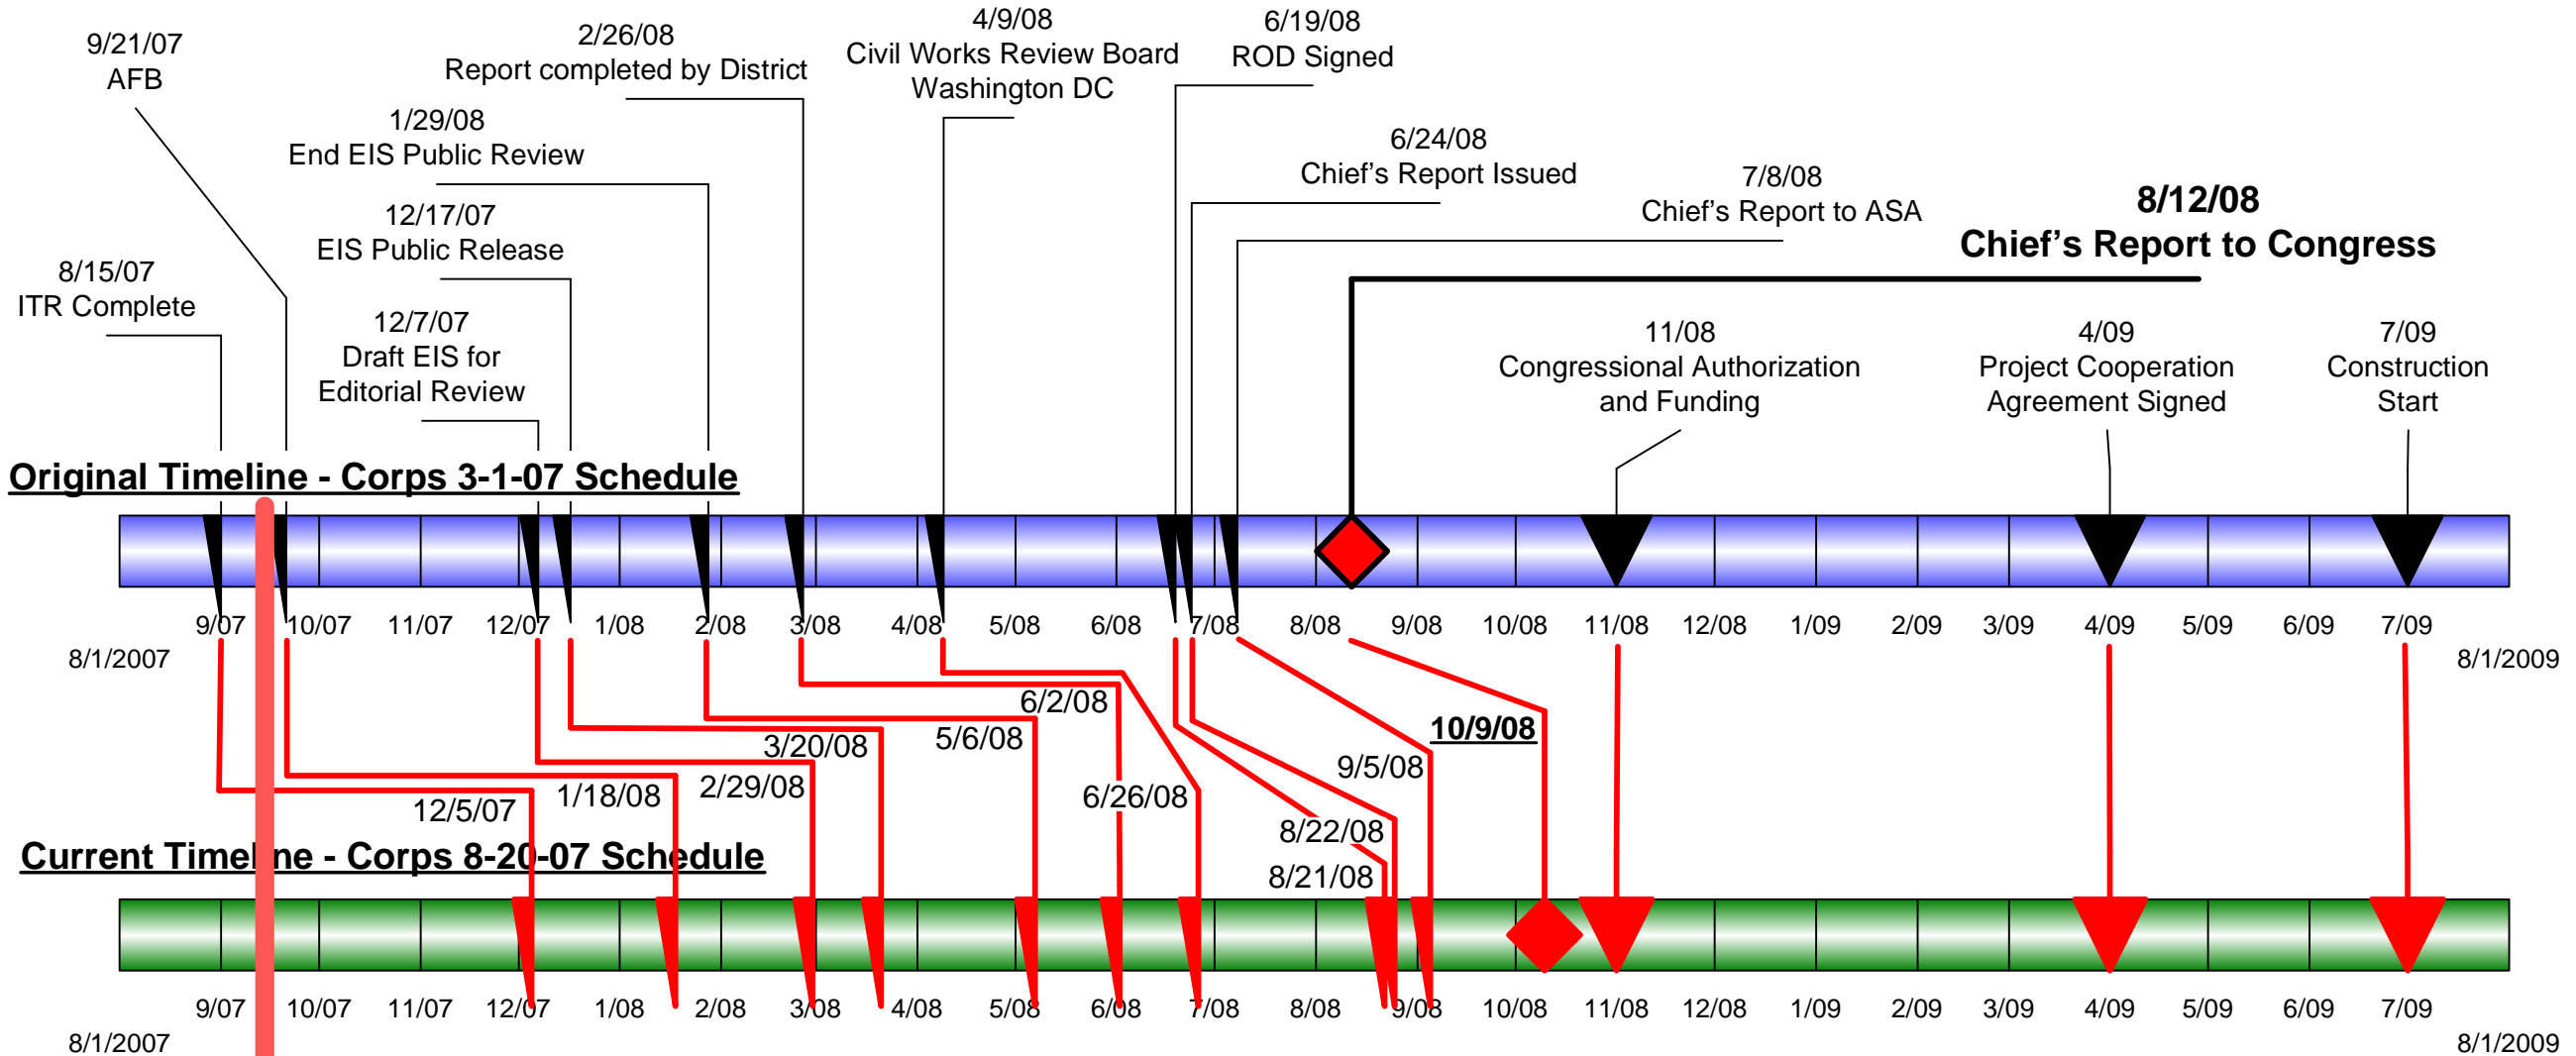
9/21/07
AFB

2/26/08
Report completed by District

4/9/08
Civil Works Review Board
Washington DC

6/19/08
ROD Signed

1/29/08
End EIS Public Review

6/24/08
Chief's Report Issued

7/8/08
Chief's Report to ASA

8/12/08
Chief's Report to Congress

12/17/07
EIS Public Release

8/15/07
ITR Complete

12/7/07
Draft EIS for
Editorial Review

11/08
Congressional Authorization
and Funding

4/09
Project Cooperation
Agreement Signed

7/09
Construction
Start

Original Timeline - Corps 3-1-07 Schedule

9/07 10/07 11/07 12/07 1/08 2/08 3/08 4/08 5/08 6/08 7/08 8/08 9/08 10/08 11/08 12/08 1/09 2/09 3/09 4/09 5/09 6/09 7/09

8/1/2007

8/1/2009

6/2/08

5/6/08

3/20/08

10/9/08

9/5/08

2/29/08

1/18/08

6/26/08

12/5/07

8/22/08

8/21/08

Current Timel ne - Corps 8-20-07 Schedule

9/07 10/07 11/07 12/07 1/08 2/08 3/08 4/08 5/08 6/08 7/08 8/08 9/08 10/08 11/08 12/08 1/09 2/09 3/09 4/09 5/09 6/09 7/09

8/1/2007

8/1/2009